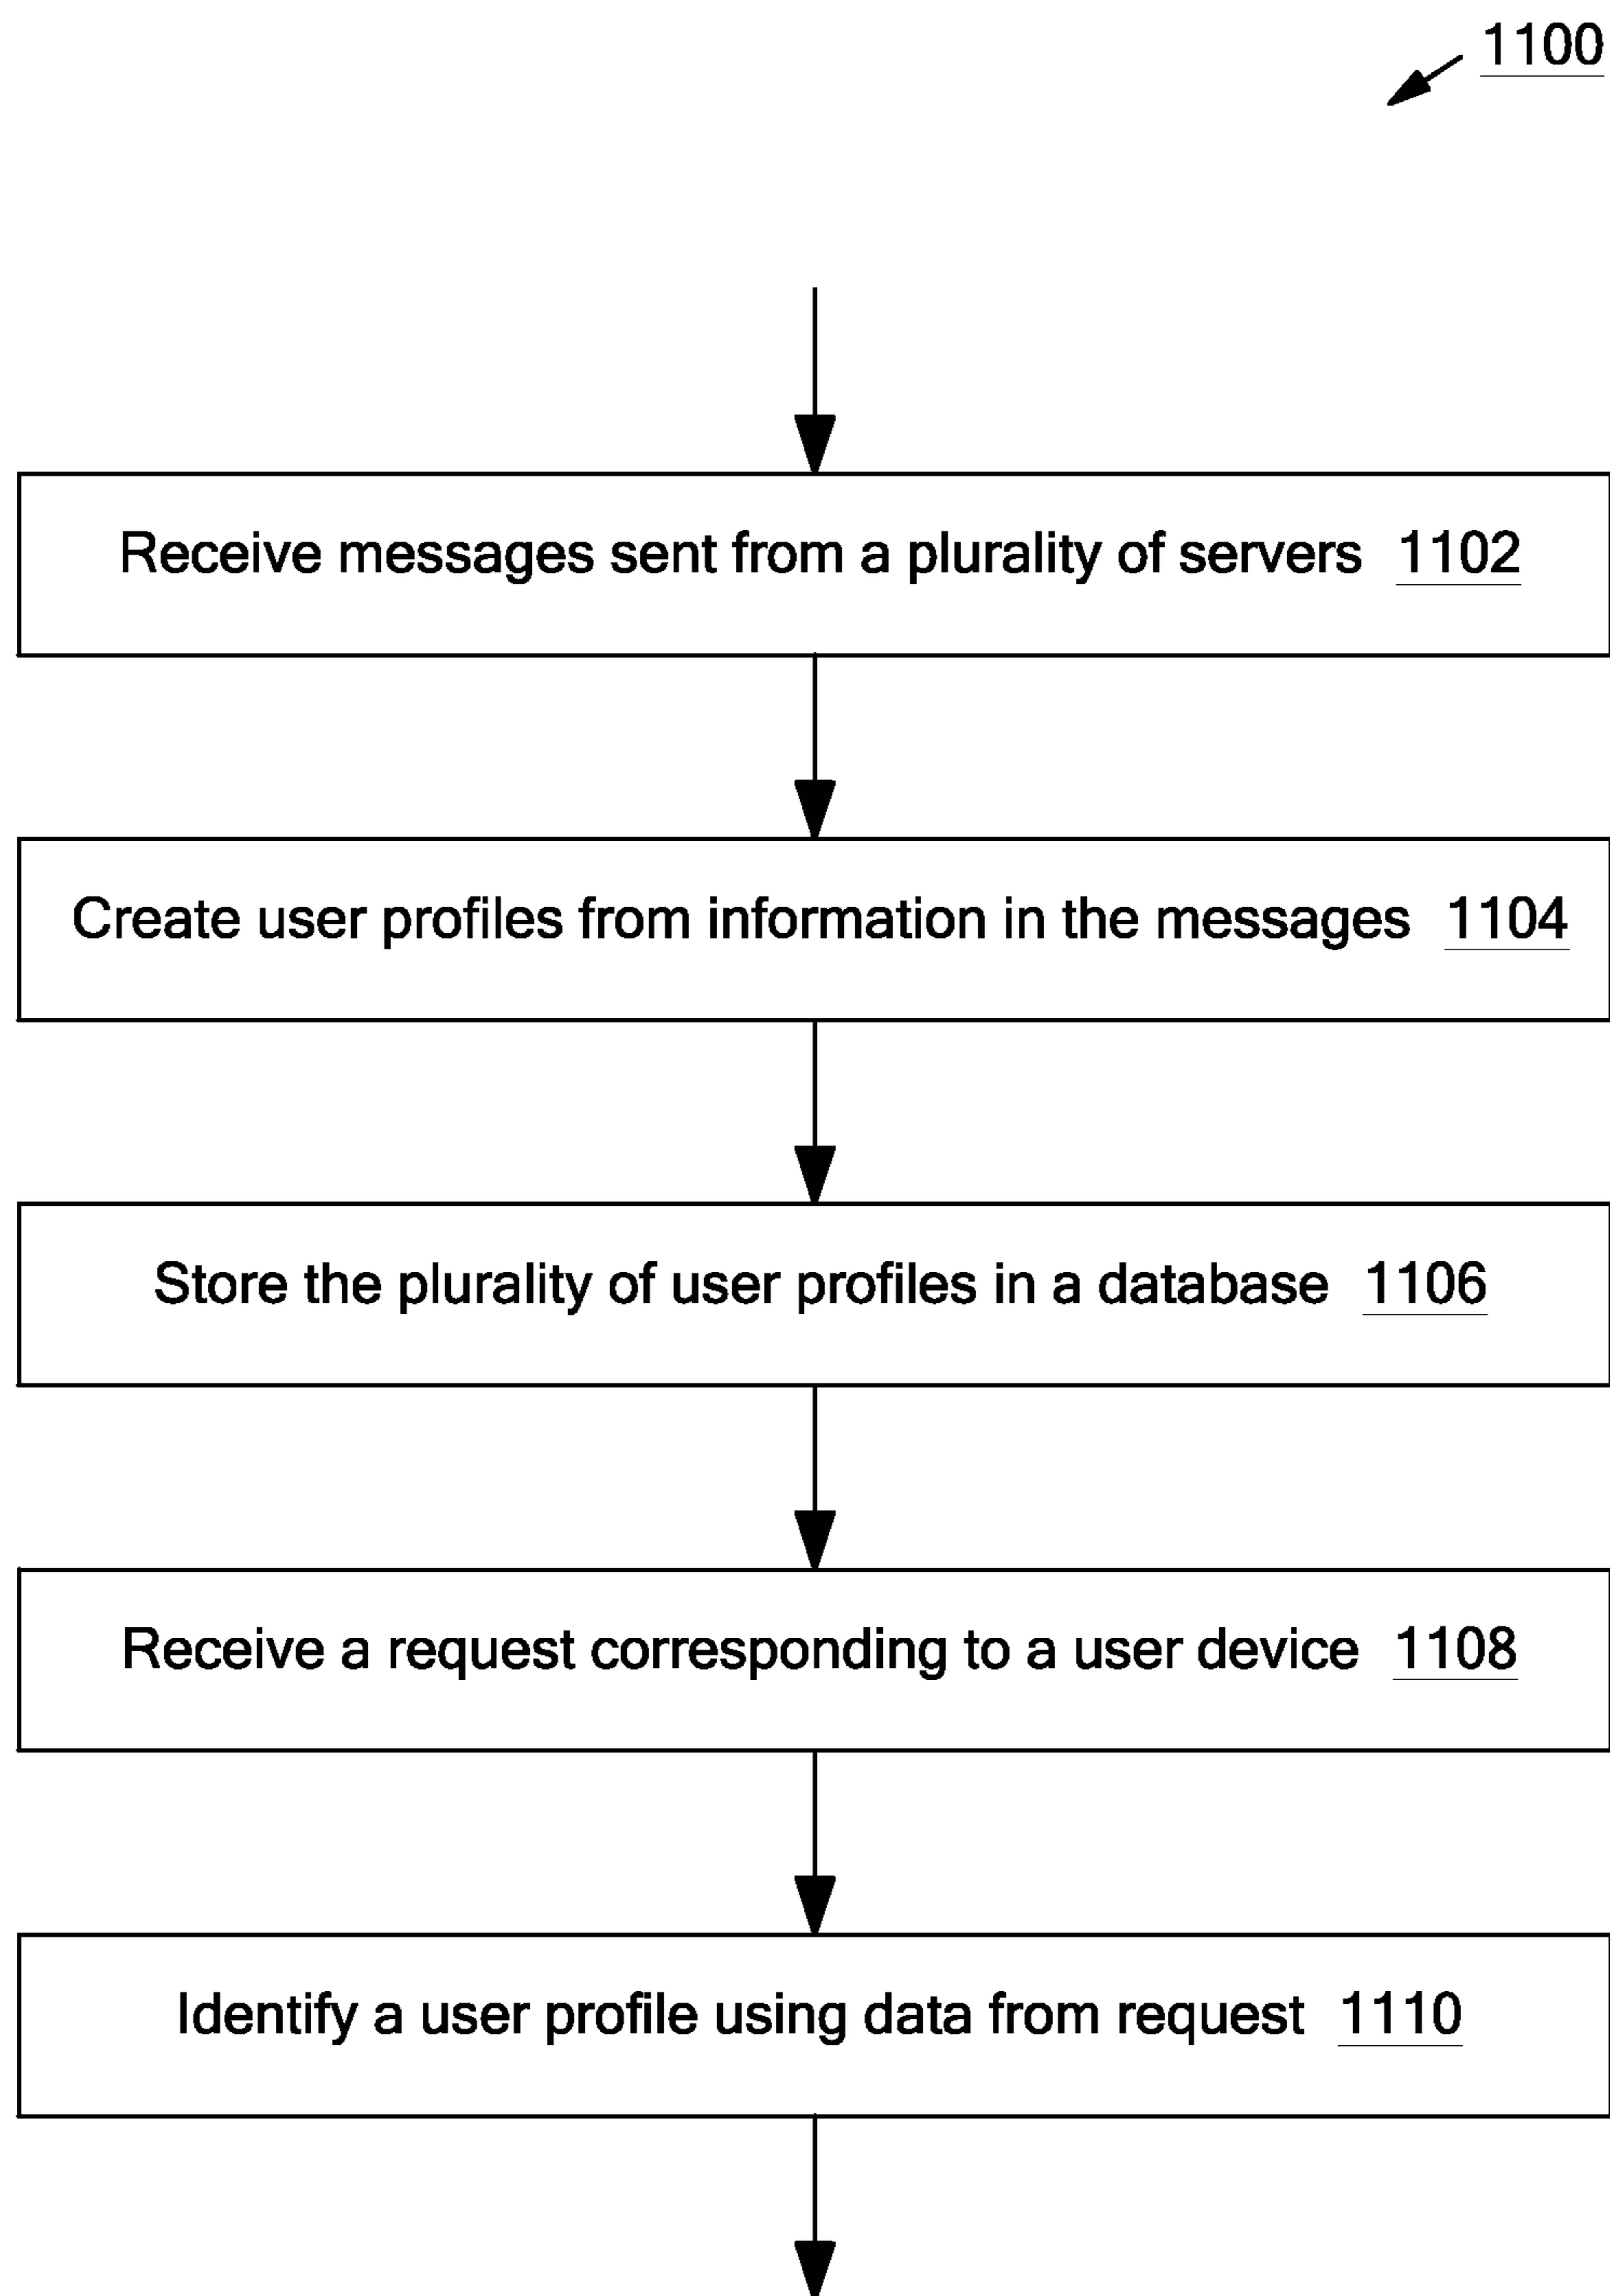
1100

Receive messages sent from a plurality of servers 1102

Create user profiles from information in the messages 1104

Store the plurality of user profiles in a database 1106

Receive a request corresponding to a user device 1108

Identify a user profile using data from request 1110